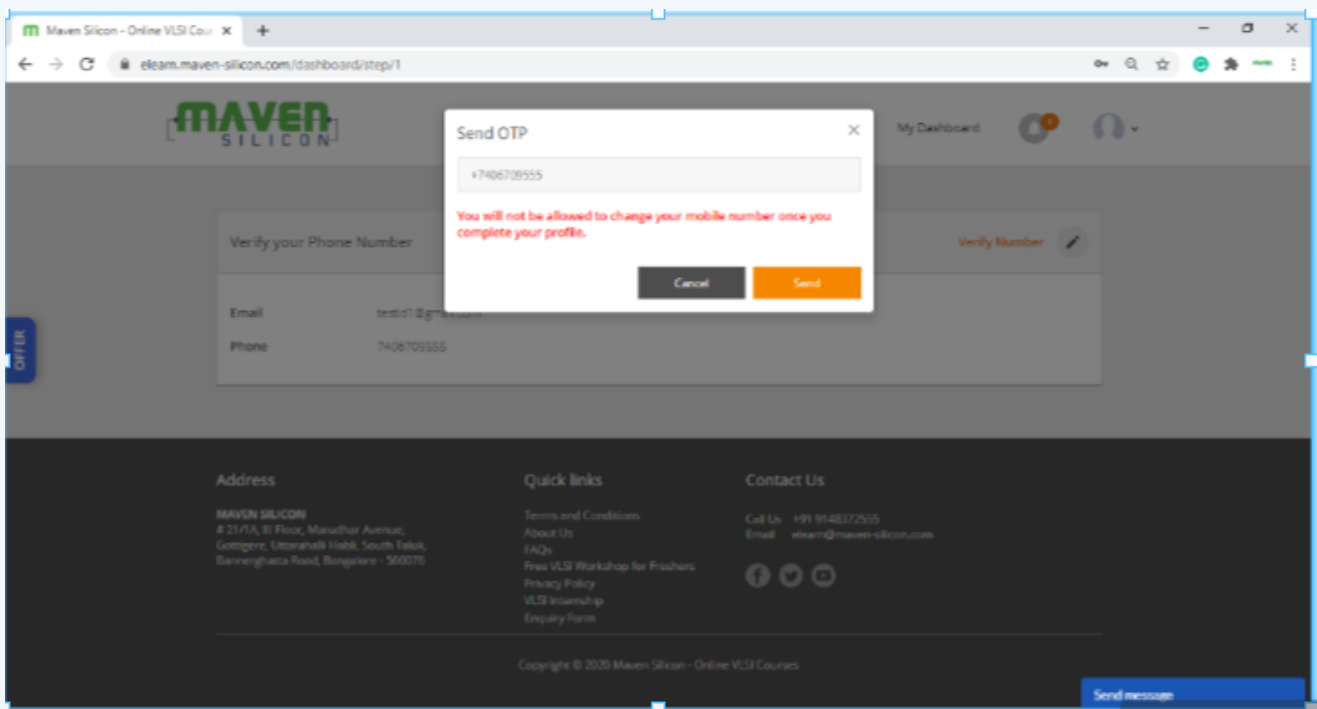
Maven Silicon - Online VLSI Cou ×

+

elearn.maven-silicon.com/dashboard/step/1

MAVEN SILICON

My Dashboard

Send OTP ×

+7406709555

You will not be allowed to change your mobile number once you complete your profile.

Cancel

Send

Verify your Phone Number

Verify Number

Email testid1@g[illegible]

Phone 7406709555

OFFER

Address

MAVEN SILICON
# 21/1A, III Floor, Manadhar Avenue, Gottigere, Uttarahalli Hobli, South Taluk, Bannerghatta Road, Bangalore - 560076

Quick links

Terms and Conditions
About Us
FAQs
Free VLSI Workshop for Freshers
Privacy Policy
VLSI Internship
Enquiry Form

Contact Us

Call Us +91 9148372555
Email elearn@maven-silicon.com

Copyright © 2020 Maven Silicon - Online VLSI Courses

Send message